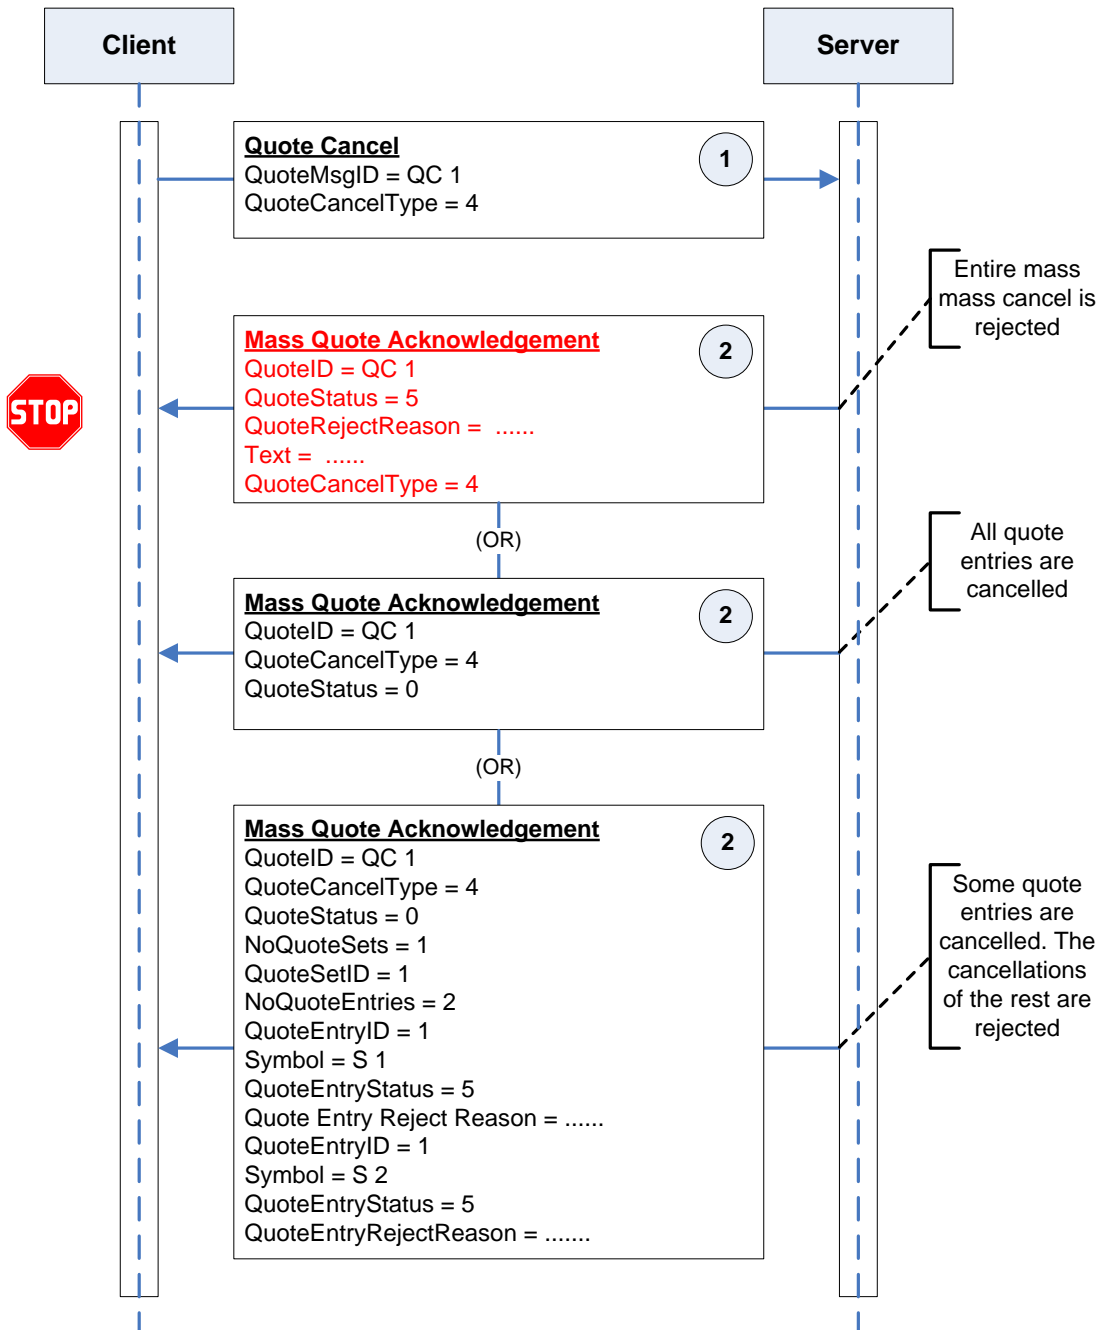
Client

Server

Quote Cancel
QuoteMsgID = QC 1
QuoteCancelType = 4

1

Entire mass mass cancel is rejected

Mass Quote Acknowledgement
QuoteID = QC 1
QuoteStatus = 5
QuoteRejectReason = ......
Text = ......
QuoteCancelType = 4

2

STOP

(OR)

All quote entries are cancelled

Mass Quote Acknowledgement
QuoteID = QC 1
QuoteCancelType = 4
QuoteStatus = 0

2

(OR)

Mass Quote Acknowledgement
QuoteID = QC 1
QuoteCancelType = 4
QuoteStatus = 0
NoQuoteSets = 1
QuoteSetID = 1
NoQuoteEntries = 2
QuoteEntryID = 1
Symbol = S 1
QuoteEntryStatus = 5
Quote Entry Reject Reason = ......
QuoteEntryID = 1
Symbol = S 2
QuoteEntryStatus = 5
QuoteEntryRejectReason = .......

2

Some quote entries are cancelled. The cancellations of the rest are rejected